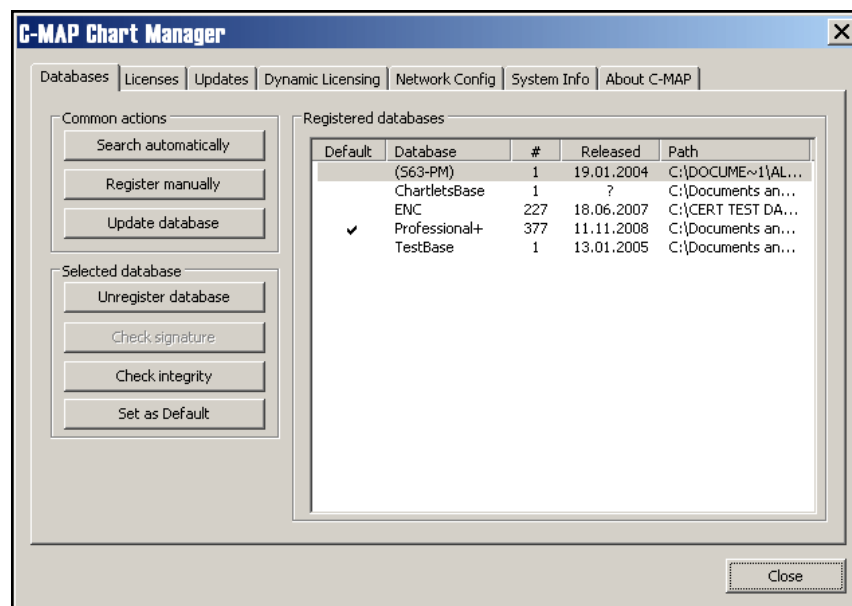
C-MAP Chart Manager

Databases | Licenses | Updates | Dynamic Licensing | Network Config | System Info | About C-MAP

Common actions
Search automatically
Register manually
Update database

Selected database
Unregister database
Check signature
Check integrity
Set as Default

Registered databases

| Default | Database | # | Released | Path |
|---|---|---|---|---|
| | (S63-PM) | 1 | 19.01.2004 | C:\DOCUME~1\AL... |
| | ChartletsBase | 1 | ? | C:\Documents an... |
| | ENC | 227 | 18.06.2007 | C:\CERT TEST DA... |
| ✔ | Professional+ | 377 | 11.11.2008 | C:\Documents an... |
| | TestBase | 1 | 13.01.2005 | C:\Documents an... |

Close